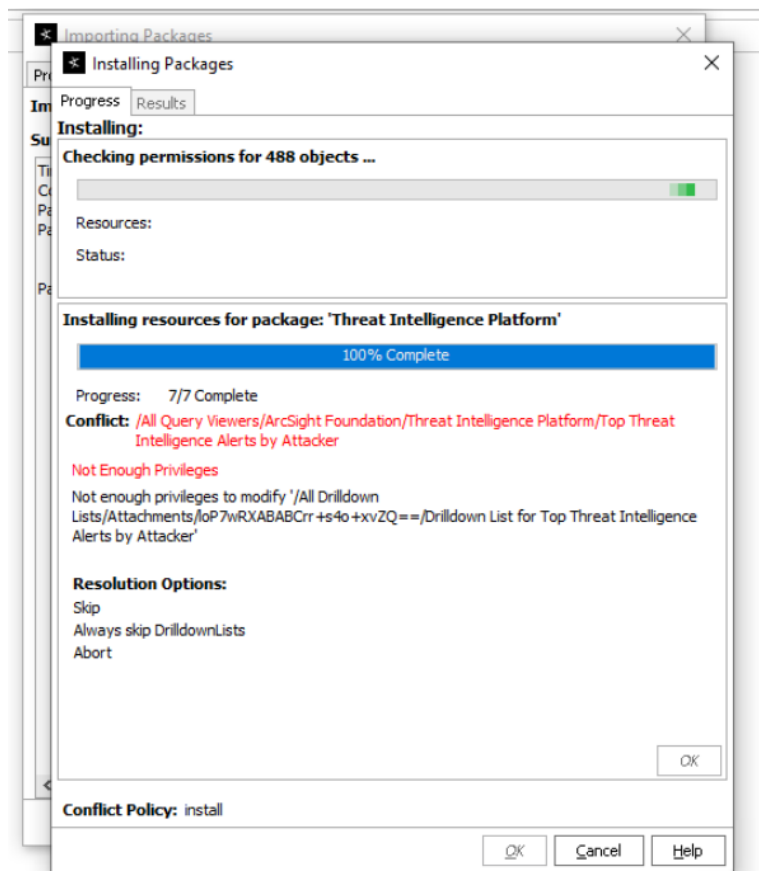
Importing Packages

Pr

Im

Su

Ti
Co
Pa
Pa

Pa

Installing Packages

Progress Results

Installing:

Checking permissions for 488 objects ...

Resources:

Status:

Installing resources for package: 'Threat Intelligence Platform'

100% Complete

Progress: 7/7 Complete

Conflict: /All Query Viewers/ArcSight Foundation/Threat Intelligence Platform/Top Threat Intelligence Alerts by Attacker

Not Enough Privileges

Not enough privileges to modify '/All Drilldown Lists/Attachments/loP7wRXABABCrr+s4o+xvZQ==/Drilldown List for Top Threat Intelligence Alerts by Attacker'

Resolution Options:
Skip
Always skip DrilldownLists
Abort

OK

Conflict Policy: install

OK Cancel Help